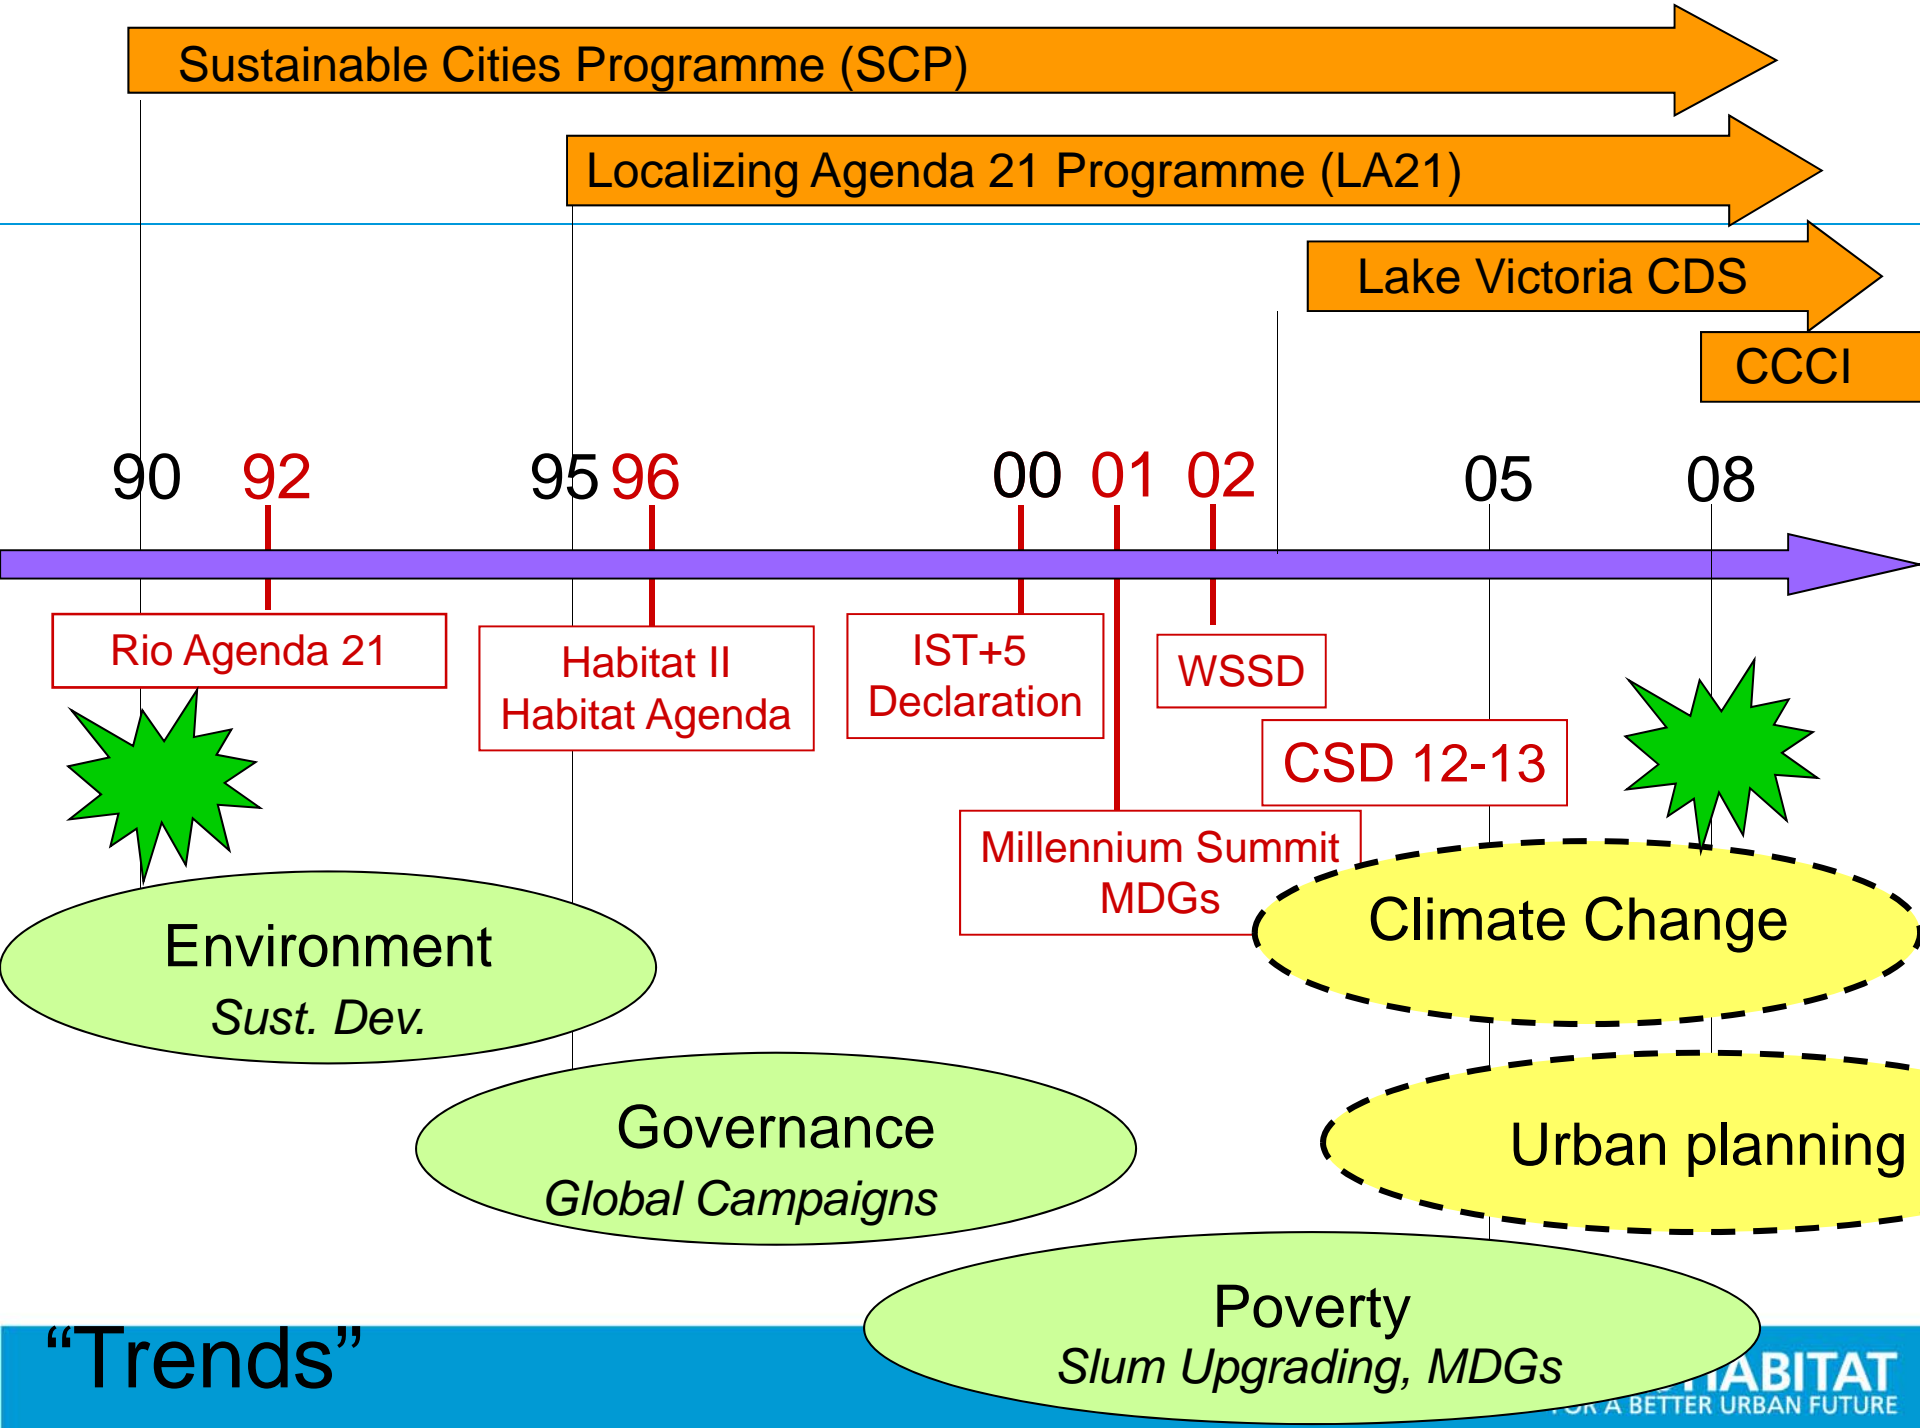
Sustainable Cities Programme (SCP)

Localizing Agenda 21 Programme (LA21)

Lake Victoria CDS

CCCI

90 92 95 96 00 01 02 05 08

Rio Agenda 21

Habitat II Habitat Agenda

IST+5 Declaration

WSSD

CSD 12-13

Millennium Summit MDGs

Environment
Sust. Dev.

Governance
Global Campaigns

Climate Change

Urban planning

Poverty
Slum Upgrading, MDGs

“Trends”

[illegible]ABITAT
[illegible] A BETTER URBAN FUTURE